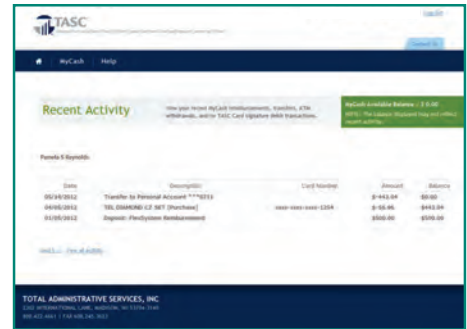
TASC

Log Off

Contact Us

MyCash Help

Recent Activity

View your recent MyCash reimbursements, transfers, ATM withdrawals, and/or TASC Card signature debit transactions.

MyCash Available Balance = $ 0.00

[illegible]

Pamela S Reynolds

| Date | Description | Card Number | Amount | Balance |
|---|---|---|---|---|
| 05/16/2012 | Transfer to Personal Account ****0211 | | $-443.04 | $0.00 |
| 04/05/2012 | TRI DIAMOND C/Z NET (Purchase) | xxxx-xxxx-xxxx-1359 | $-56.96 | $443.04 |
| 01/05/2012 | Deposit: FlexSystem Reimbursement | | $500.00 | $500.00 |

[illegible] View all Activity

TOTAL ADMINISTRATIVE SERVICES, INC.

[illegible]

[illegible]